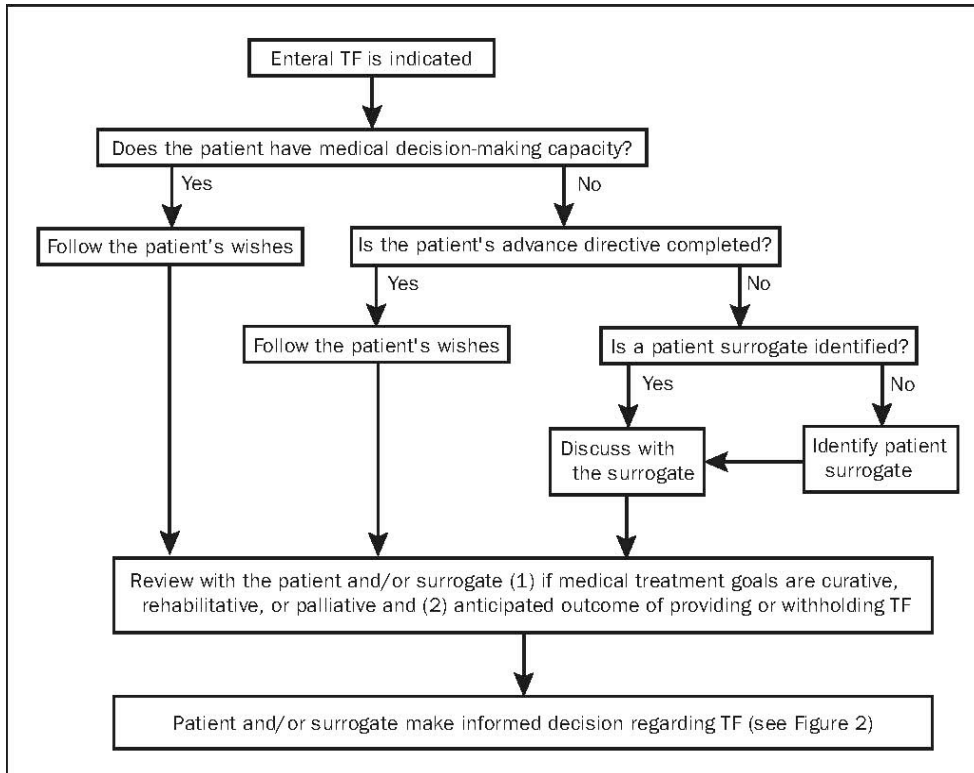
Enteral TF is indicated

Does the patient have medical decision-making capacity?

Yes

No

Follow the patient's wishes

Is the patient's advance directive completed?

Yes

No

Follow the patient's wishes

Is a patient surrogate identified?

Yes

No

Discuss with the surrogate

Identify patient surrogate

Review with the patient and/or surrogate (1) if medical treatment goals are curative, rehabilitative, or palliative and (2) anticipated outcome of providing or withholding TF

Patient and/or surrogate make informed decision regarding TF (see Figure 2)